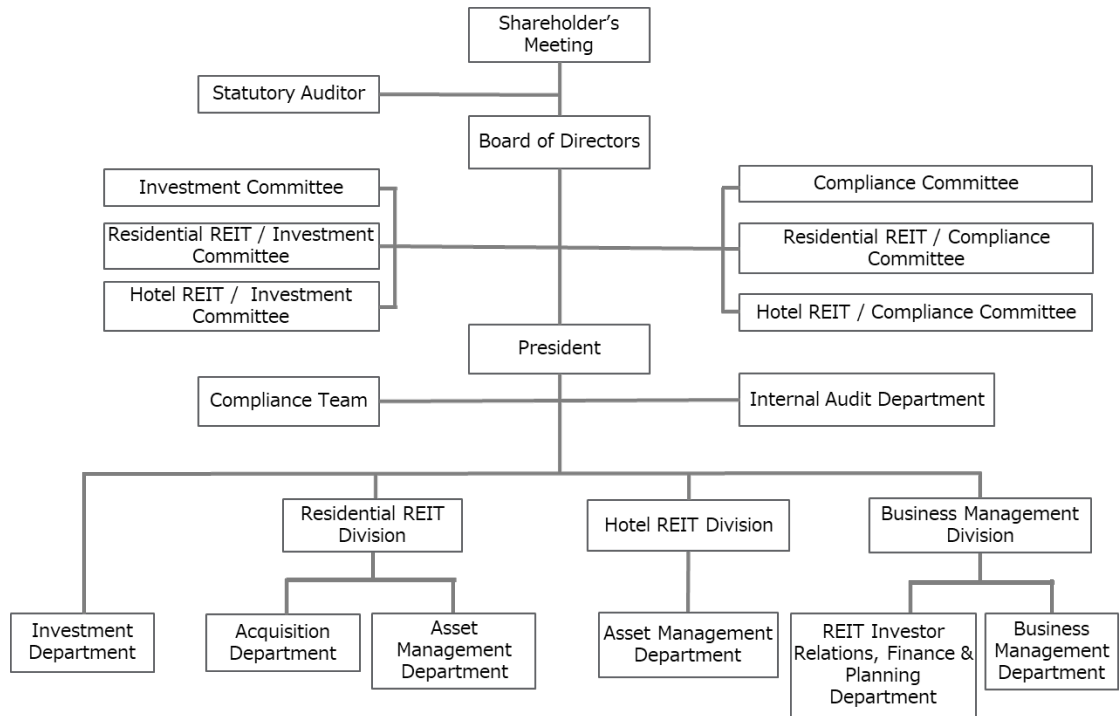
Shareholder's Meeting

Statutory Auditor

Board of Directors

Investment Committee

Residential REIT / Investment Committee

Hotel REIT / Investment Committee

Compliance Committee

Residential REIT / Compliance Committee

Hotel REIT / Compliance Committee

President

Compliance Team

Internal Audit Department

Residential REIT Division

Hotel REIT Division

Business Management Division

Investment Department

Acquisition Department

Asset Management Department

Asset Management Department

REIT Investor Relations, Finance & Planning Department

Business Management Department